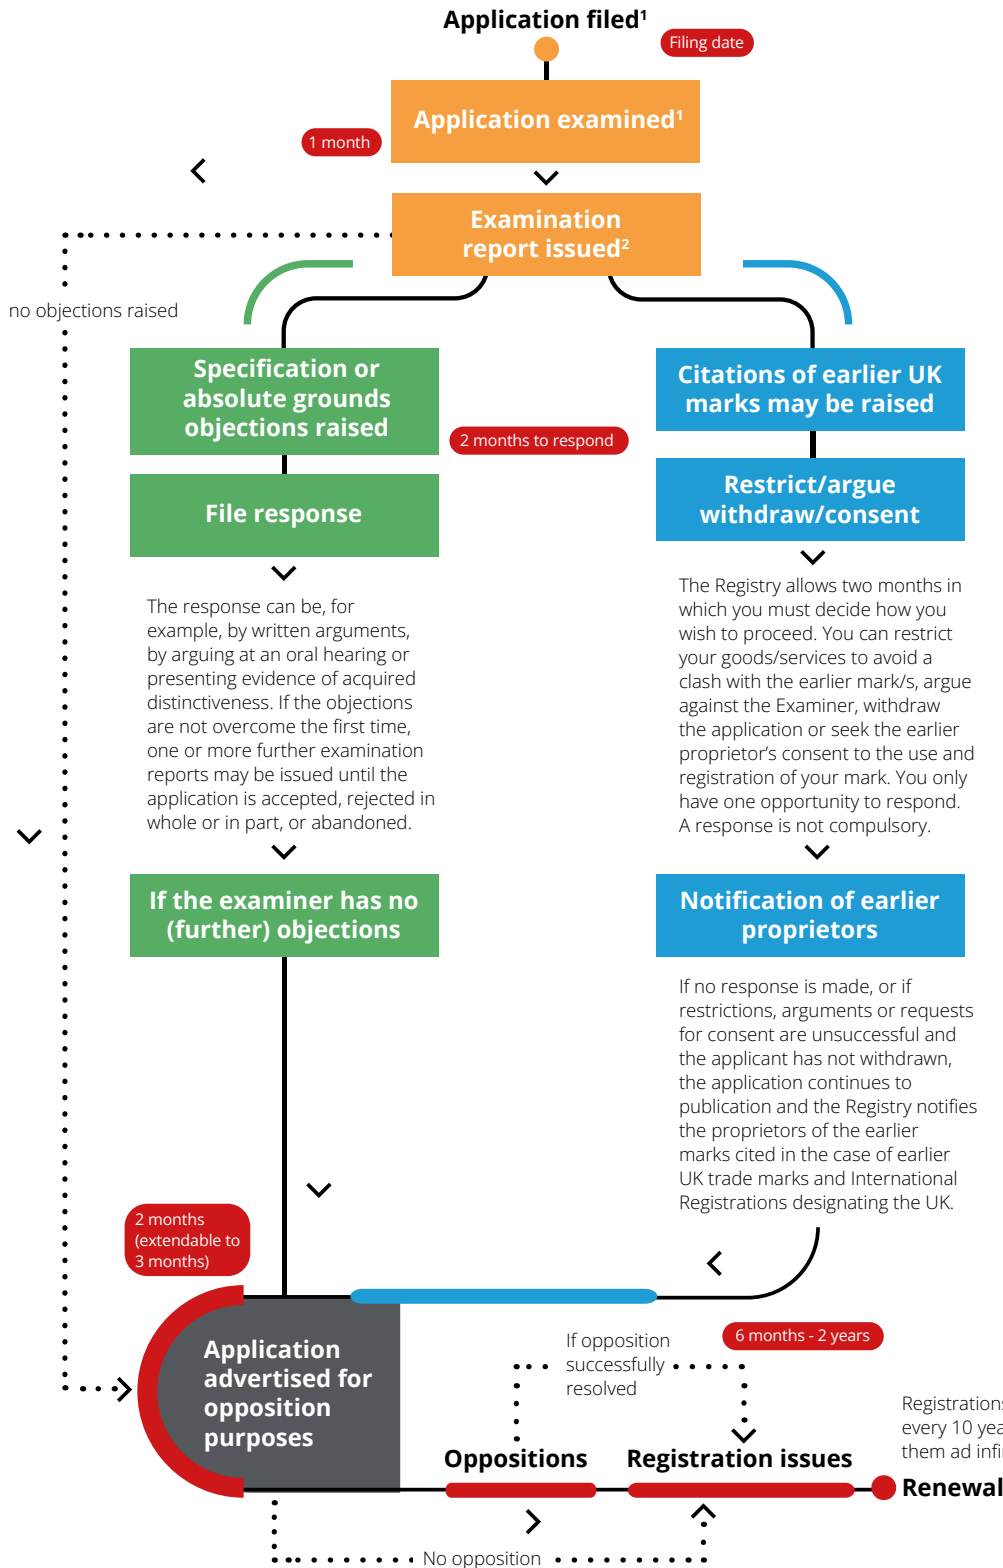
Application filed¹

Filing date

Application examined¹

1 month

Examination report issued²

no objections raised

Specification or absolute grounds objections raised

2 months to respond

Citations of earlier UK marks may be raised

File response

Restrict/argue withdraw/consent

The response can be, for example, by written arguments, by arguing at an oral hearing or presenting evidence of acquired distinctiveness. If the objections are not overcome the first time, one or more further examination reports may be issued until the application is accepted, rejected in whole or in part, or abandoned.

The Registry allows two months in which you must decide how you wish to proceed. You can restrict your goods/services to avoid a clash with the earlier mark/s, argue against the Examiner, withdraw the application or seek the earlier proprietor's consent to the use and registration of your mark. You only have one opportunity to respond. A response is not compulsory.

If the examiner has no (further) objections

Notification of earlier proprietors

If no response is made, or if restrictions, arguments or requests for consent are unsuccessful and the applicant has not withdrawn, the application continues to publication and the Registry notifies the proprietors of the earlier marks cited in the case of earlier UK trade marks and International Registrations designating the UK.

2 months (extendable to 3 months)

Application advertised for opposition purposes

If opposition successfully resolved

6 months - 2 years

Registration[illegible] every 10 yea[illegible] them ad infi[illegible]

Oppositions

Registration issues

Renewal

No opposition